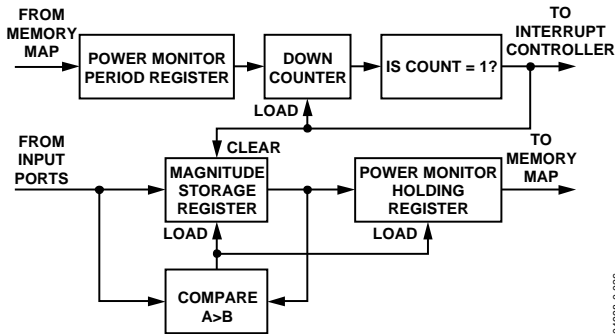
FROM MEMORY MAP

POWER MONITOR PERIOD REGISTER

DOWN COUNTER

IS COUNT = 1?

TO INTERRUPT CONTROLLER

LOAD

CLEAR

FROM INPUT PORTS

MAGNITUDE STORAGE REGISTER

POWER MONITOR HOLDING REGISTER

TO MEMORY MAP

LOAD

LOAD

COMPARE A>B

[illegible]